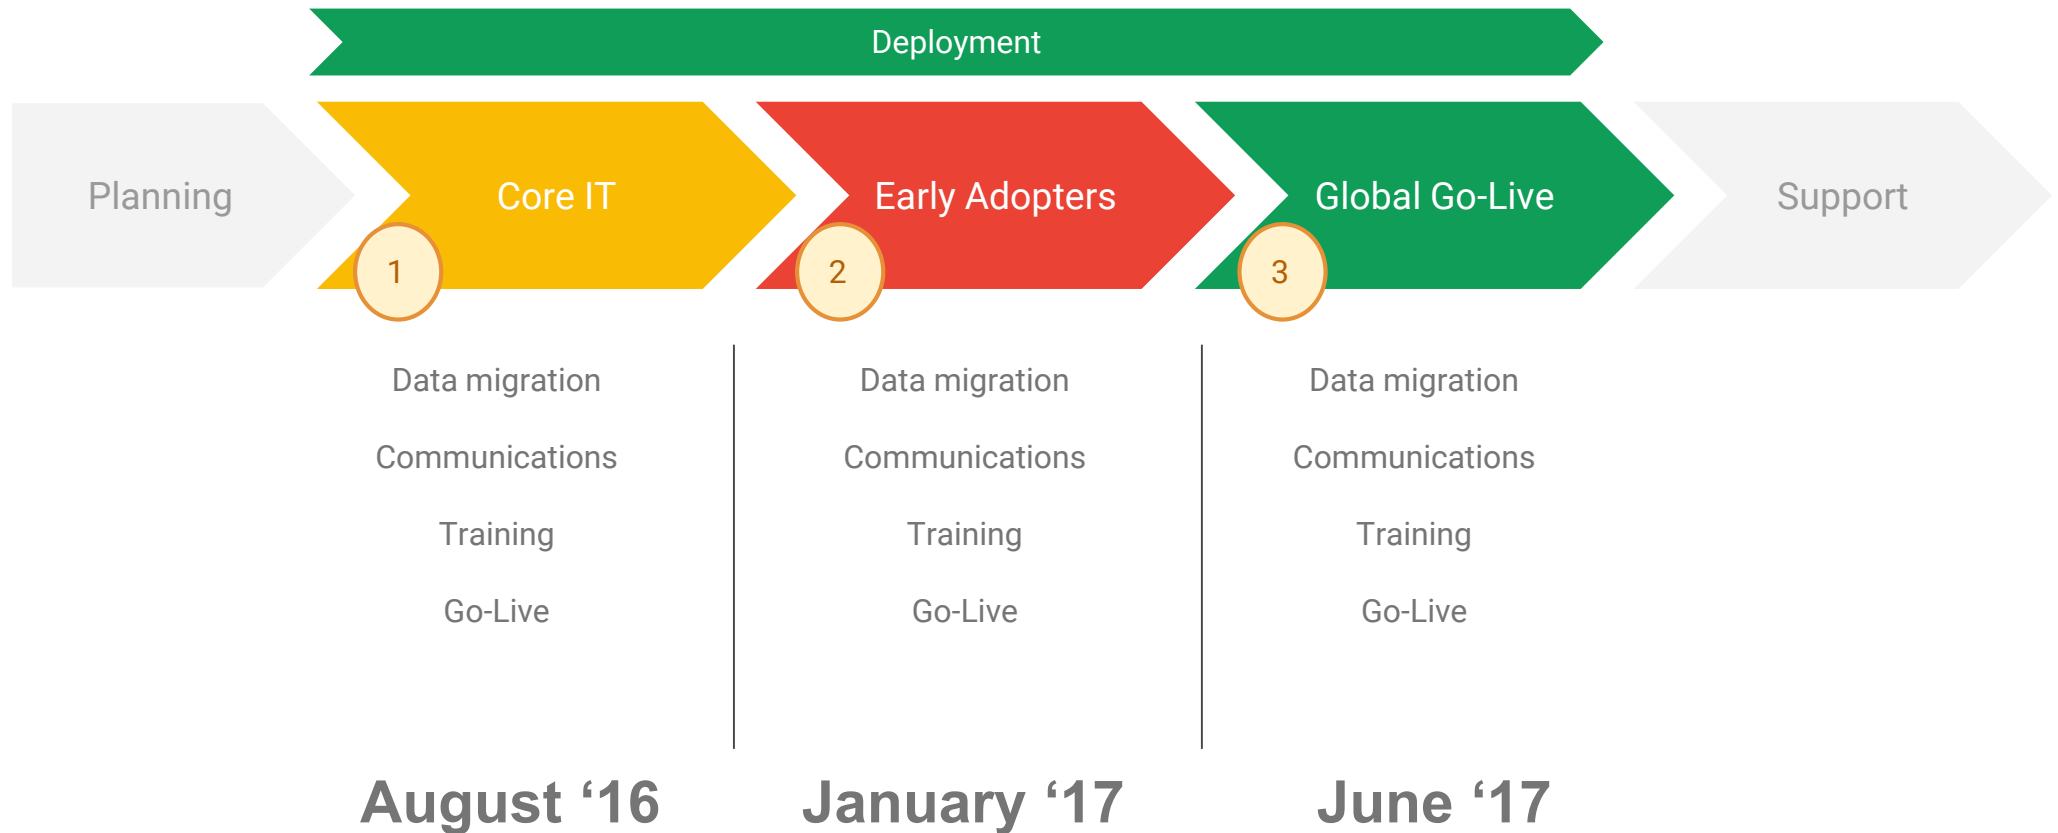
Deployment

Planning

Core IT

1

Early Adopters

2

Global Go-Live

3

Support

Data migration

Communications

Training

Go-Live

August ‘16

Data migration

Communications

Training

Go-Live

January ‘17

Data migration

Communications

Training

Go-Live

June ‘17